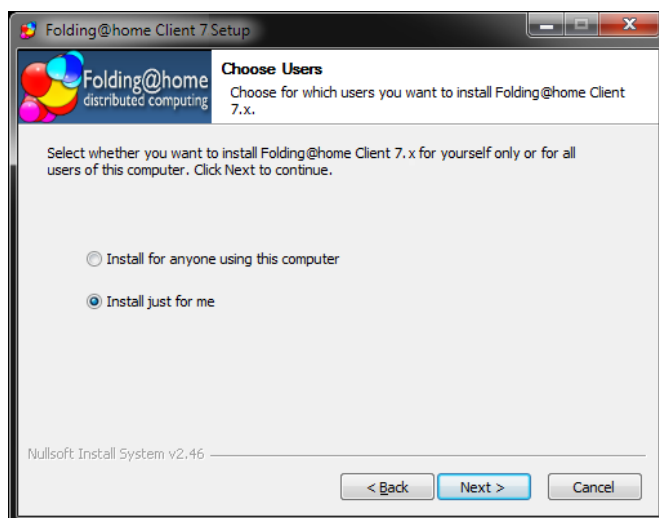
Folding@home Client 7 Setup

Folding@home
distributed computing

Choose Users
Choose for which users you want to install Folding@home Client 7.x.

Select whether you want to install Folding@home Client 7.x for yourself only or for all users of this computer. Click Next to continue.

Install for anyone using this computer

Install just for me

Nullsoft Install System v2.46

< Back
Next >
Cancel